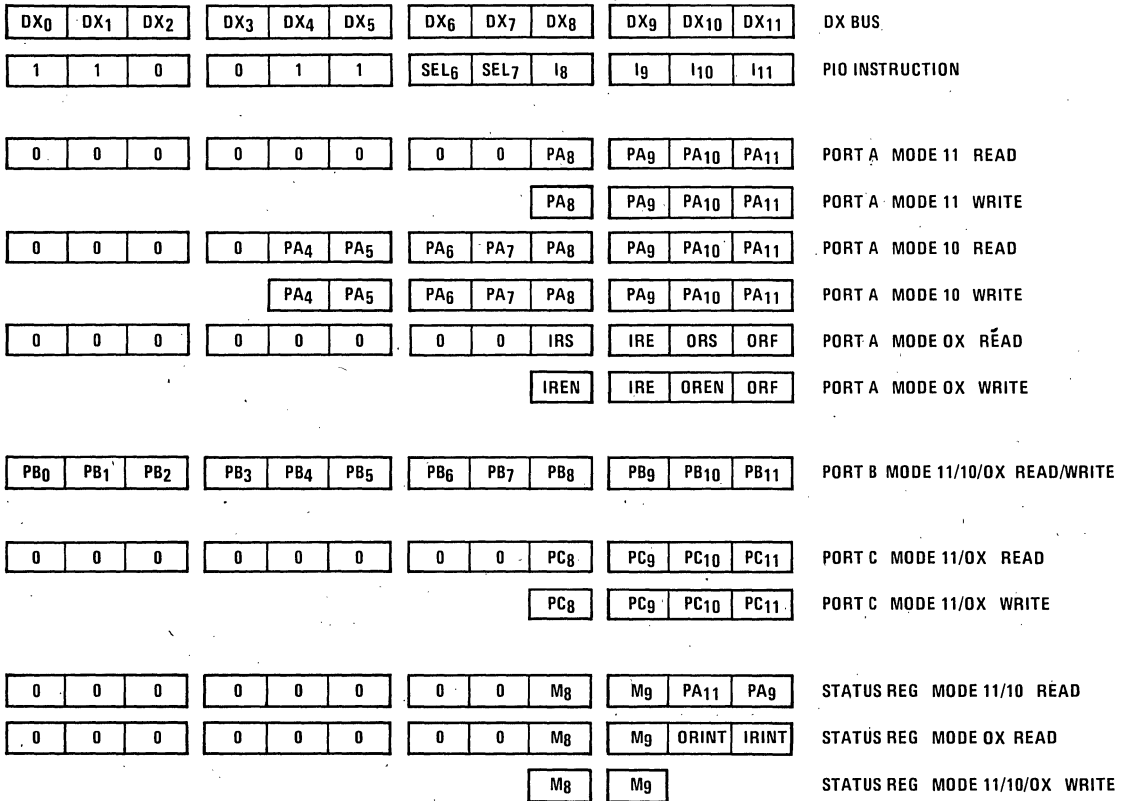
| $DX_0$ | $DX_1$ | $DX_2$ | $DX_3$ | $DX_4$ | $DX_5$ | $DX_6$ | $DX_7$ | $DX_8$ | $DX_9$ | $DX_{10}$ | $DX_{11}$ | DX BUS |
|---|---|---|---|---|---|---|---|---|---|---|---|---|
| 1 | 1 | 0 | 0 | 1 | 1 | $SEL_6$ | $SEL_7$ | $I_8$ | $I_9$ | $I_{10}$ | $I_{11}$ | PIO INSTRUCTION |
| 0 | 0 | 0 | 0 | 0 | 0 | 0 | 0 | $PA_8$ | $PA_9$ | $PA_{10}$ | $PA_{11}$ | PORT A MODE 11 READ |
| | | | | | | | | $PA_8$ | $PA_9$ | $PA_{10}$ | $PA_{11}$ | PORT A MODE 11 WRITE |
| 0 | 0 | 0 | 0 | $PA_4$ | $PA_5$ | $PA_6$ | $PA_7$ | $PA_8$ | $PA_9$ | $PA_{10}$ | $PA_{11}$ | PORT A MODE 10 READ |
| | | | | $PA_4$ | $PA_5$ | $PA_6$ | $PA_7$ | $PA_8$ | $PA_9$ | $PA_{10}$ | $PA_{11}$ | PORT A MODE 10 WRITE |
| 0 | 0 | 0 | 0 | 0 | 0 | 0 | 0 | IRS | IRE | ORS | ORF | PORT A MODE OX READ |
| | | | | | | | | IREN | IRE | OREN | ORF | PORT A MODE OX WRITE |
| $PB_0$ | $PB_1$ | $PB_2$ | $PB_3$ | $PB_4$ | $PB_5$ | $PB_6$ | $PB_7$ | $PB_8$ | $PB_9$ | $PB_{10}$ | $PB_{11}$ | PORT B MODE 11/10/OX READ/WRITE |
| 0 | 0 | 0 | 0 | 0 | 0 | 0 | 0 | $PC_8$ | $PC_9$ | $PC_{10}$ | $PC_{11}$ | PORT C MODE 11/OX READ |
| | | | | | | | | $PC_8$ | $PC_9$ | $PC_{10}$ | $PC_{11}$ | PORT C MODE 11/OX WRITE |
| 0 | 0 | 0 | 0 | 0 | 0 | 0 | 0 | $M_8$ | $M_9$ | $PA_{11}$ | $PA_9$ | STATUS REG MODE 11/10 READ |
| 0 | 0 | 0 | 0 | 0 | 0 | 0 | 0 | $M_8$ | $M_9$ | ORINT | IRINT | STATUS REG MODE OX READ |
| | | | | | | | | $M_8$ | $M_9$ | | | STATUS REG MODE 11/10/OX WRITE |